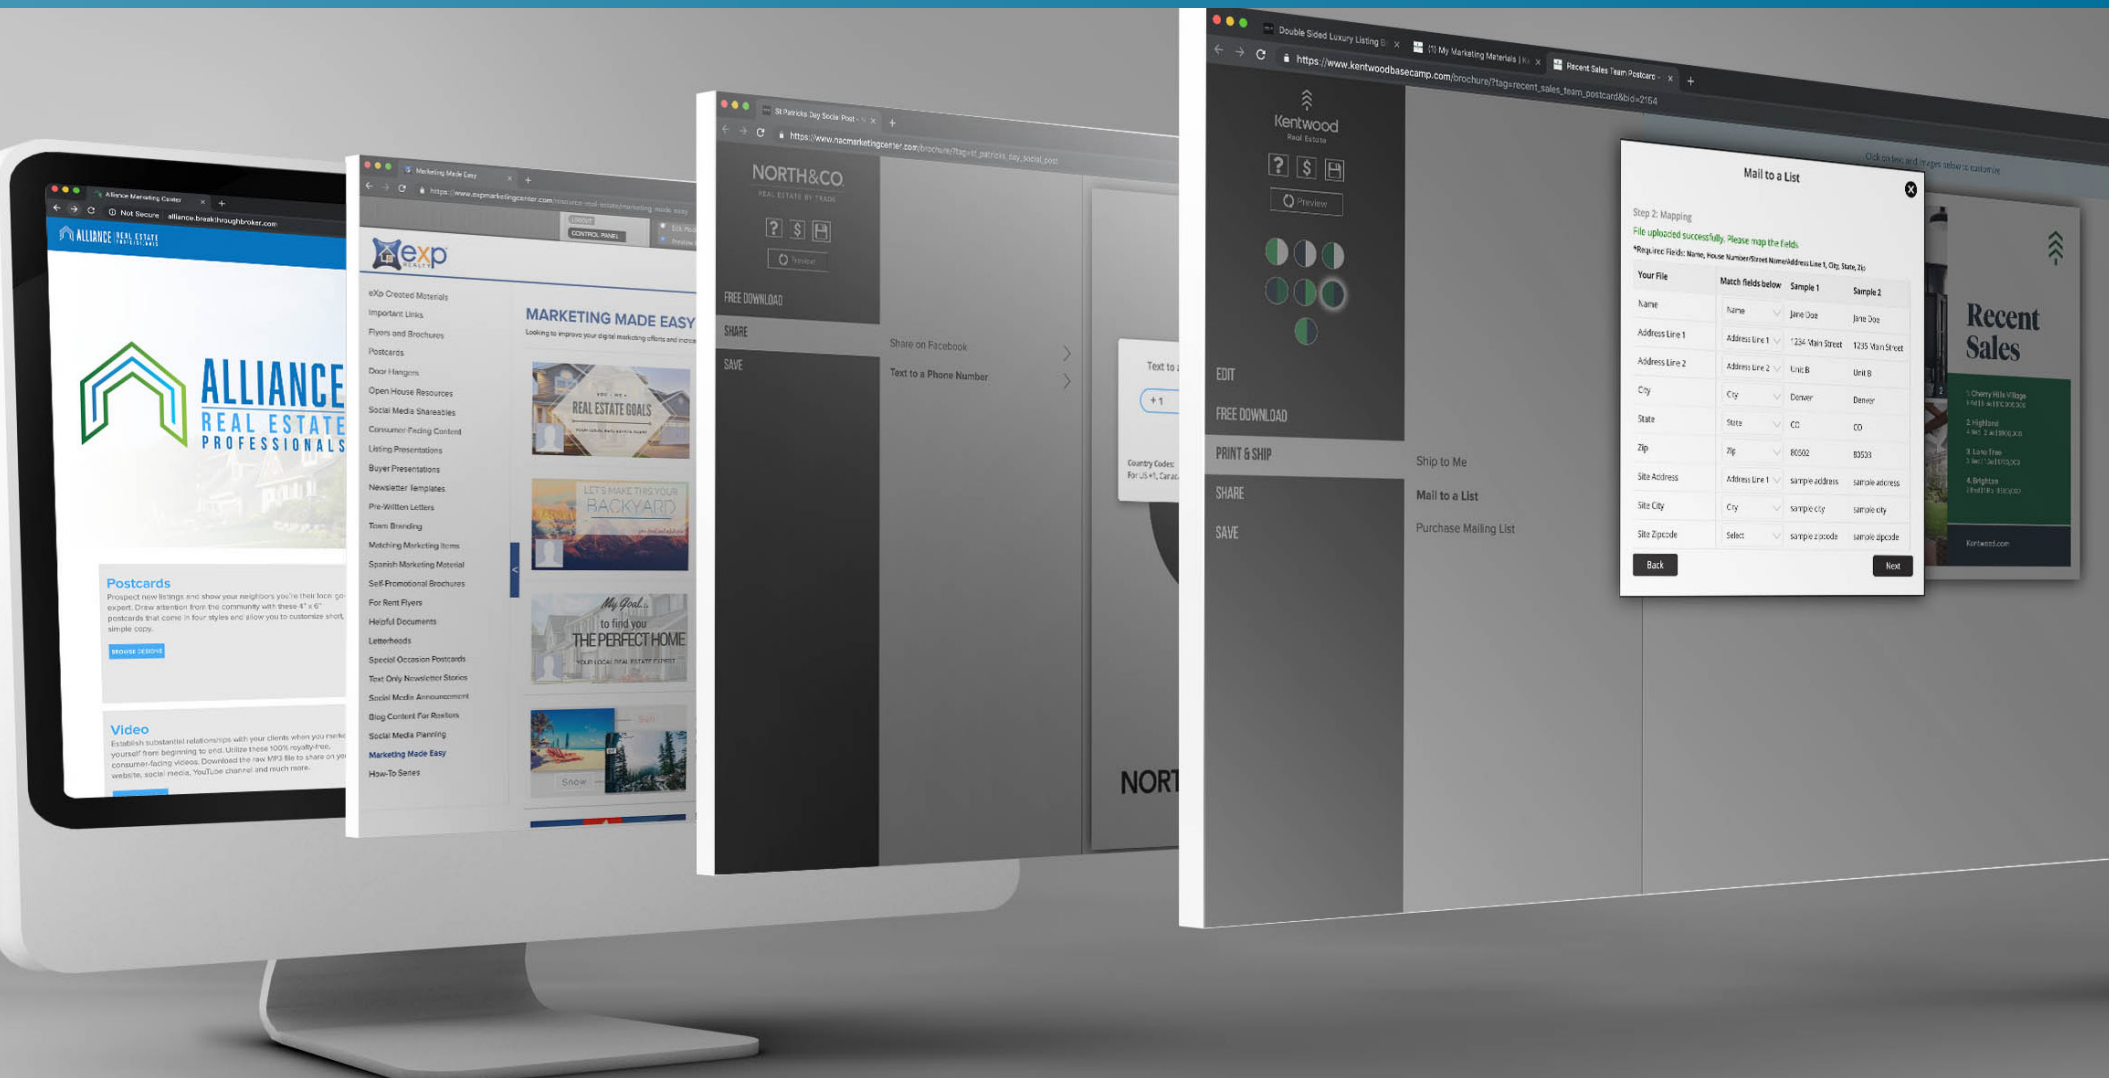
Alliance Marketing Center
Not Secure alliance.breakthroughbroker.com
ALLIANCE REAL ESTATE
ALLIANCE REAL ESTATE PROFESSIONALS
Postcards
Prospect new listings and show your neighbors you're their local go-to expert. Draw attention from the community with these 4" x 6" postcards that come in four styles and allow you to customize short, simple copy.
BROWSE DESIGNS
Video
Establish substantial relationships with your clients when you market yourself from beginning to end. Utilize these 100% royalty-free, consumer-facing videos. Download the raw MP3 file to share on your website, social media, YouTube channel and much more.

Marketing Made Easy
https://www.expmarketingcenter.com/resource-real-estate/marketing_made_easy
CONTROL PANEL
exp
eXp Created Materials
Important Links
Flyers and Brochures
Postcards
Door Hangers
Open House Resources
Social Media Shareables
Consumer Facing Content
Listing Presentations
Buyer Presentations
Newsletter Templates
Pre-Written Letters
Team Branding
Matching Marketing Items
Spanish Marketing Material
Self-Promotional Brochures
For Rent Flyers
Helpful Documents
Letterheads
Special Occasion Postcards
Text Only Newsletter Stories
Social Media Announcement
Blog Content For Realtors
Social Media Planning
Marketing Made Easy
How-To Series
MARKETING MADE EASY
Looking to improve your digital marketing efforts and increase
REAL ESTATE GOALS
LET'S MAKE THIS YOUR BACKYARD
My Goal... to find you THE PERFECT HOME
YOUR LOCAL REAL ESTATE EXPERT
Sun
Snow

St Patricks Day Social Post
https://www.nacmarketingcenter.com/brochure/?tag=st_patricks_day_social_post
NORTH&CO.
REAL ESTATE BY TRADE
Preview
FREE DOWNLOAD
SHARE
SAVE
Share on Facebook
Text to a Phone Number
Text to a
+1
Country Codes:
For US +1, Canada
NORT

Double Sided Luxury Listing B
(1) My Marketing Materials | K
Recent Sales Team Postcard
https://www.kentwoodbasecamp.com/brochure/?tag=recent_sales_team_postcard&bid=2164
Kentwood
Real Estate
Preview
EDIT
FREE DOWNLOAD
PRINT & SHIP
SHARE
SAVE
Ship to Me
Mail to a List
Purchase Mailing List
Click on text and images below to customize
Mail to a List
Step 2: Mapping
File uploaded successfully. Please map the fields
*Require Fields: Name, House Number/Street Name/Address Line 1, City, State, Zip

| Your File | Match fields below | Sample 1 | Sample 2 |
|---|---|---|---|
| Name | Name | Jane Doe | Jane Doe |
| Address Line 1 | Address Line 1 | 1234 Main Street | 1235 Main Street |
| Address Line 2 | Address Line 2 | Unit B | Unit B |
| City | City | Denver | Denver |
| State | State | CO | CO |
| Zip | Zip | 80502 | 80503 |
| Site Address | Address Line 1 | sample address | sample address |
| Site City | City | sample city | sample city |
| Site Zipcode | Select | sample zipcode | sample zipcode |

Back
Next
Recent Sales
1 Cherry Hills Village
2 Highland
3 Lone Tree
4 Brighton
Kentwood.com